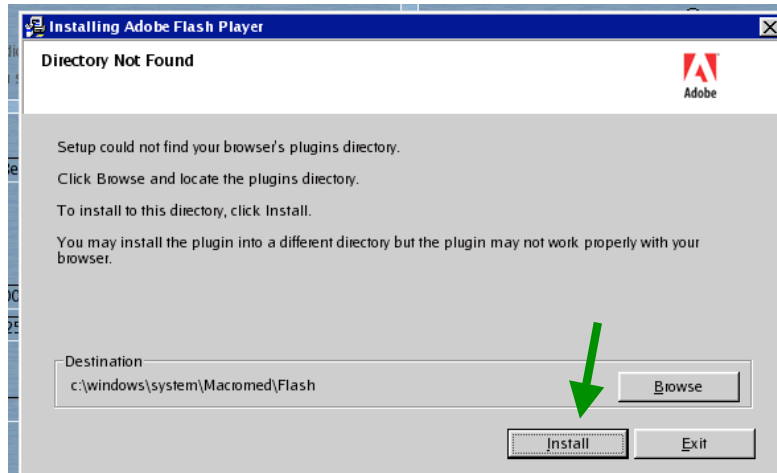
Installing Adobe Flash Player

Directory Not Found

Adobe

Setup could not find your browser's plugins directory.

Click Browse and locate the plugins directory.

To install to this directory, click Install.

You may install the plugin into a different directory but the plugin may not work properly with your browser.

Destination

c:\windows\system\Macromed\Flash

Browse

Install

Exit